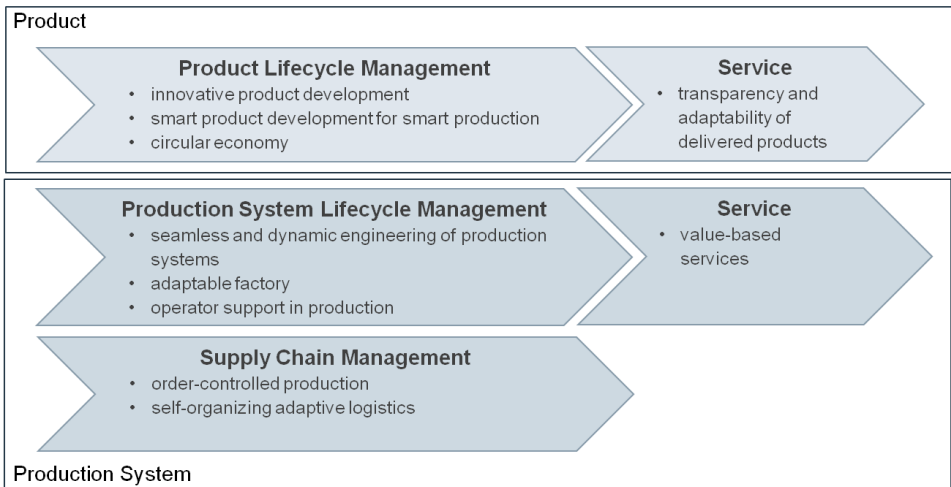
Product

**Product Lifecycle Management**
- innovative product development
- smart product development for smart production
- circular economy

**Service**
- transparency and adaptability of delivered products

**Production System Lifecycle Management**
- seamless and dynamic engineering of production systems
- adaptable factory
- operator support in production

**Service**
- value-based services

**Supply Chain Management**
- order-controlled production
- self-organizing adaptive logistics

Production System